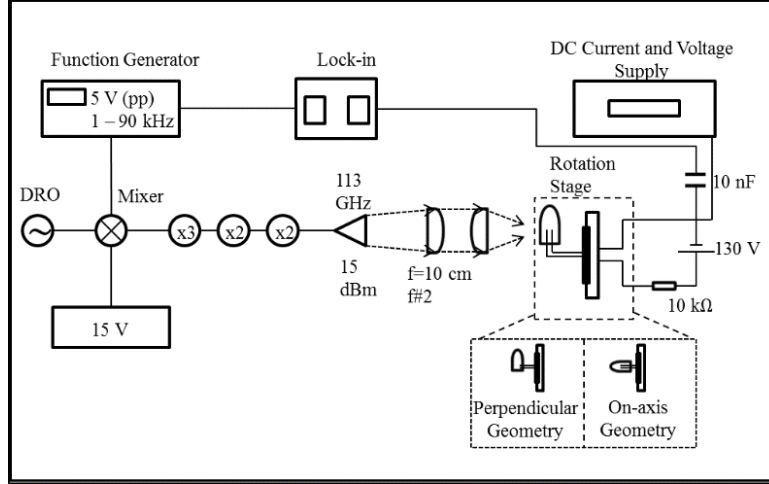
Function Generator

5 V (pp)
1 – 90 kHz

Lock-in

DC Current and Voltage Supply

Rotation Stage

DRO

Mixer

x3

x2

x2

113 GHz

15 dBm

f=10 cm
f#2

10 nF

130 V

10 kΩ

15 V

Perpendicular Geometry

On-axis Geometry